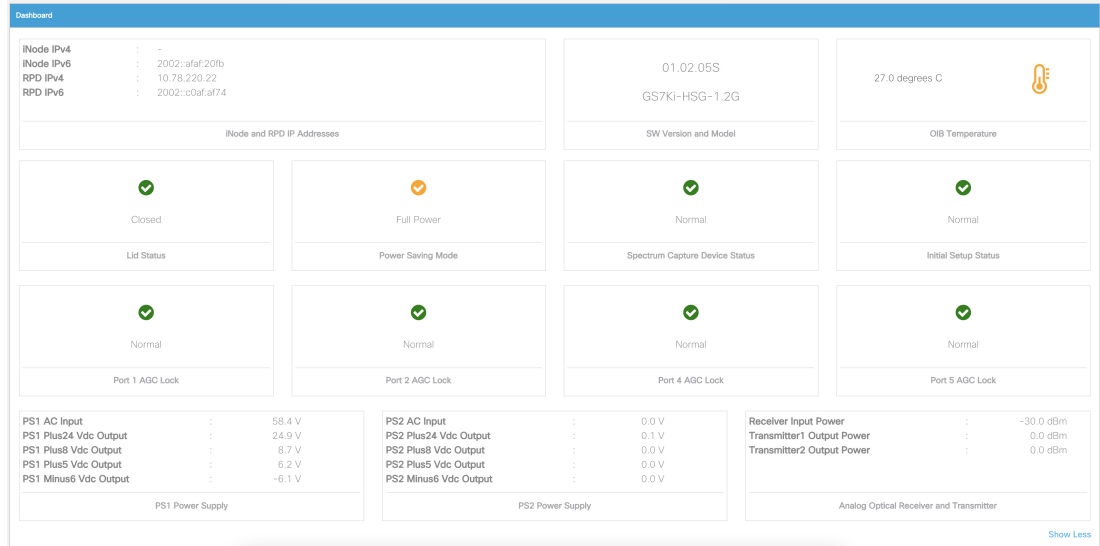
Dashboard

iNode IPv4 : -
iNode IPv6 : 2002::afaf:20fb
RPD IPv4 : 10.78.220.22
RPD IPv6 : 2002::c0af:af74

iNode and RPD IP Addresses

01.02.05S

GS7Ki-HSG-1.2G

SW Version and Model

27.0 degrees C

OIB Temperature

Closed

Lid Status

Full Power

Power Saving Mode

Normal

Spectrum Capture Device Status

Normal

Initial Setup Status

Normal

Port 1 AGC Lock

Normal

Port 2 AGC Lock

Normal

Port 4 AGC Lock

Normal

Port 5 AGC Lock

| | | |
|---|---|---|
| PS1 AC Input | : | 58.4 V |
| PS1 Plus24 Vdc Output | : | 24.9 V |
| PS1 Plus8 Vdc Output | : | 8.7 V |
| PS1 Plus5 Vdc Output | : | 6.2 V |
| PS1 Minus6 Vdc Output | : | -6.1 V |

PS1 Power Supply

| | | |
|---|---|---|
| PS2 AC Input | : | 0.0 V |
| PS2 Plus24 Vdc Output | : | 0.1 V |
| PS2 Plus8 Vdc Output | : | 0.0 V |
| PS2 Plus5 Vdc Output | : | 0.0 V |
| PS2 Minus6 Vdc Output | : | 0.0 V |

PS2 Power Supply

| | | |
|---|---|---|
| Receiver Input Power | : | -30.0 dBm |
| Transmitter1 Output Power | : | 0.0 dBm |
| Transmitter2 Output Power | : | 0.0 dBm |

Analog Optical Receiver and Transmitter

Show Less